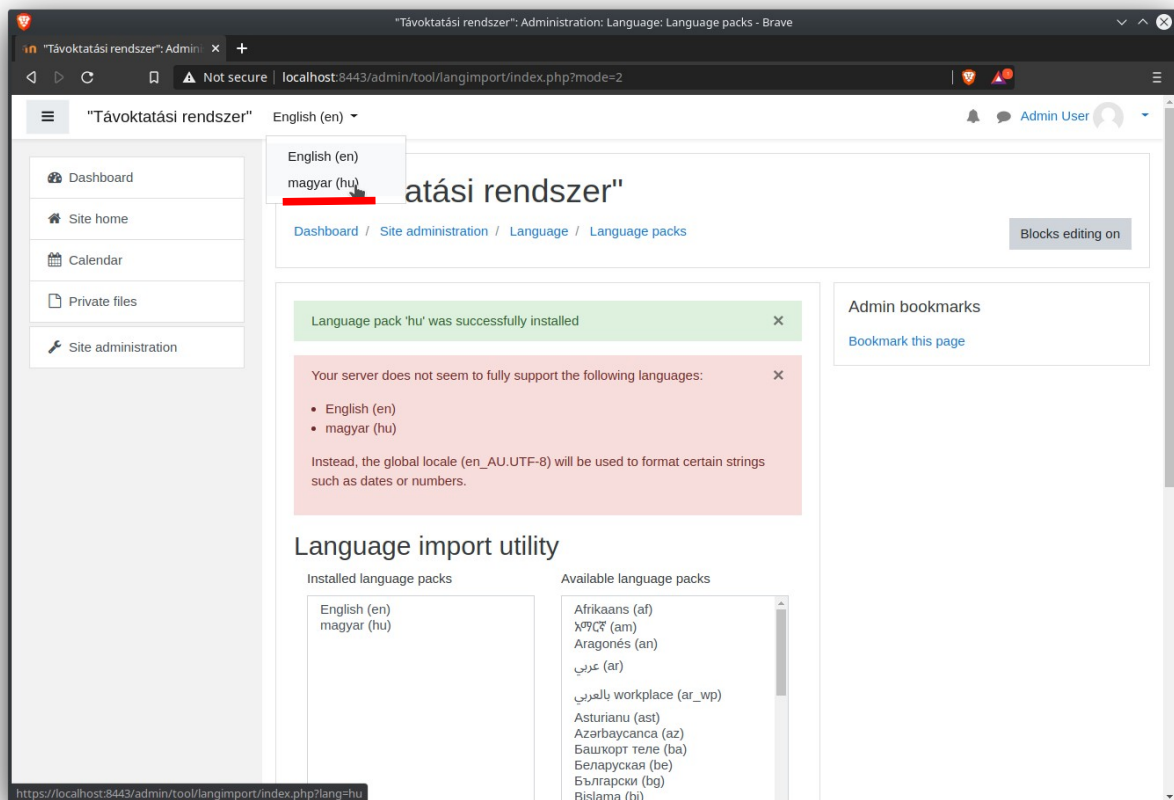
"Távoktatási rendszer": Administration: Language: Language packs - Brave

"Távoktatási rendszer": Admin ×

Not secure | localhost:8443/admin/tool/langimport/index.php?mode=2

"Távoktatási rendszer"   English (en)

English (en)
magyar (hu)

Admin User

Dashboard
Site home
Calendar
Private files
Site administration

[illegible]atási rendszer"

Dashboard / Site administration / Language / Language packs

Blocks editing on

Language pack 'hu' was successfully installed ×

Your server does not seem to fully support the following languages: ×

• English (en)
• magyar (hu)

Instead, the global locale (en_AU.UTF-8) will be used to format certain strings such as dates or numbers.

Language import utility

Installed language packs
English (en)
magyar (hu)

Available language packs
Afrikaans (af)
አማርኛ (am)
Aragonés (an)
عربي (ar)
بالعربي workplace (ar_wp)
Asturianu (ast)
Azərbaycanca (az)
Башҡорт теле (ba)
Беларуская (be)
Български (bg)
Bislama (bi)

Admin bookmarks
Bookmark this page

https://localhost:8443/admin/tool/langimport/index.php?lang=hu